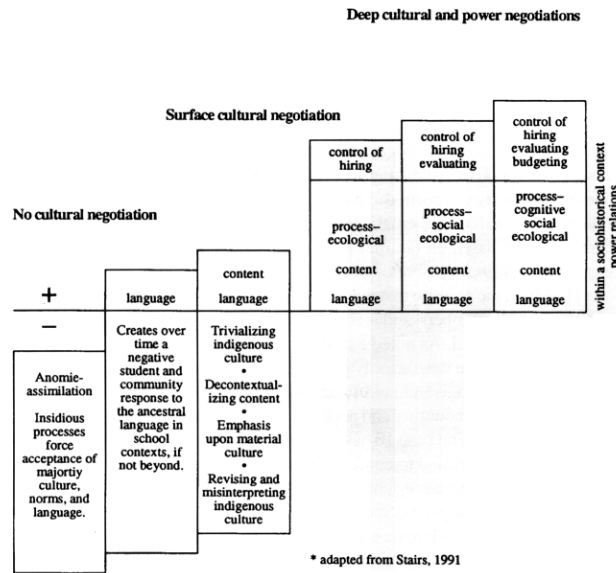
Deep cultural and power negotiations

Surface cultural negotiation

No cultural negotiation

| | | | | | |
|---|---|---|---|---|---|
| | | | control of hiring | control of hiring evaluating | control of hiring evaluating budgeting |
| | | | process–ecological | process–social ecological | process–cognitive social ecological |
| | | content | content | content | content |
| + | language | language | language | language | language |

within a sociohistorical context power relations

–

Anomie-assimilation

Insidious processes force acceptance of majortiy culture, norms, and language.

Creates over time a negative student and community response to the ancestral language in school contexts, if not beyond.

Trivializing indigenous culture
•
Decontextualizing content
•
Emphasis upon material culture
•
Revising and misinterpreting indigenous culture

* adapted from Stairs, 1991